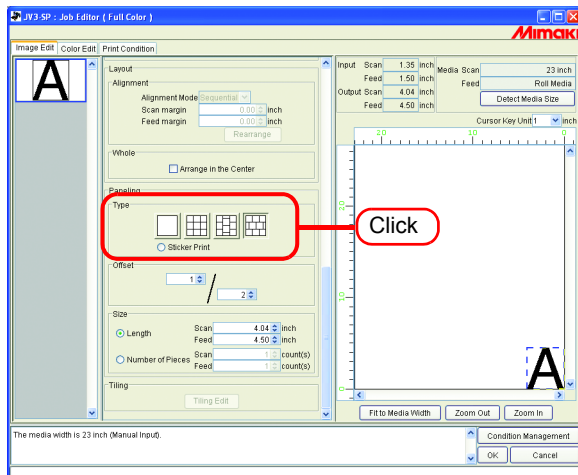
JV3-SP : Job Editor ( Full Color )

MIMAKI

Image Edit | Color Edit | Print Condition

A

Layout

Alignment

Alignment Mode Sequential

Scan margin 0.00 inch

Feed margin 0.00 inch

Rearrange

Whole

Arrange in the Center

Paneling

Type

Sticker Print

Click

Offset

1

2

Size

Length

Scan 4.04 inch

Feed 4.50 inch

Number of Pieces

Scan 1 count(s)

Feed 1 count(s)

Tiling

Tiling Edit

Input Scan 1.35 inch

Feed 1.50 inch

Output Scan 4.04 inch

Feed 4.50 inch

Media Scan 23 inch

Feed Roll Media

Detect Media Size

Cursor Key Unit 1 inch

20

10

20

10

0

A

Fit to Media Width | Zoom Out | Zoom In

The media width is 23 inch (Manual Input).

Condition Management

OK | Cancel